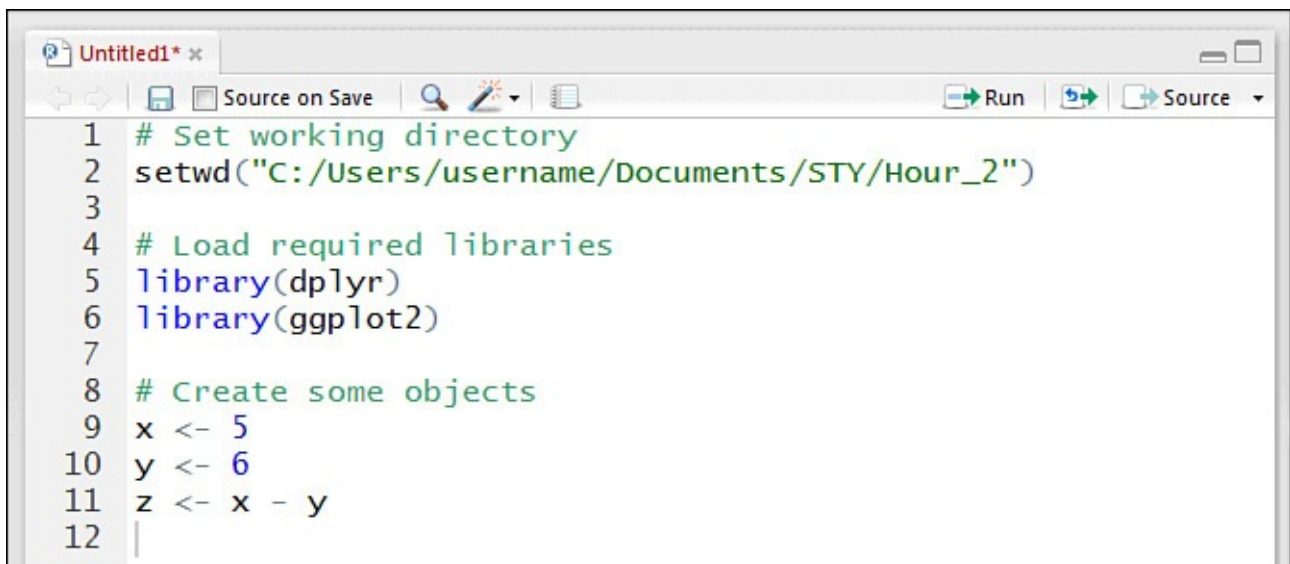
Untitled1* ×

Source on Save

Run

Source

1 # Set working directory
2 setwd("C:/Users/username/Documents/STY/Hour_2")
3
4 # Load required libraries
5 library(dplyr)
6 library(ggplot2)
7
8 # Create some objects
9 x <- 5
10 y <- 6
11 z <- x - y
12